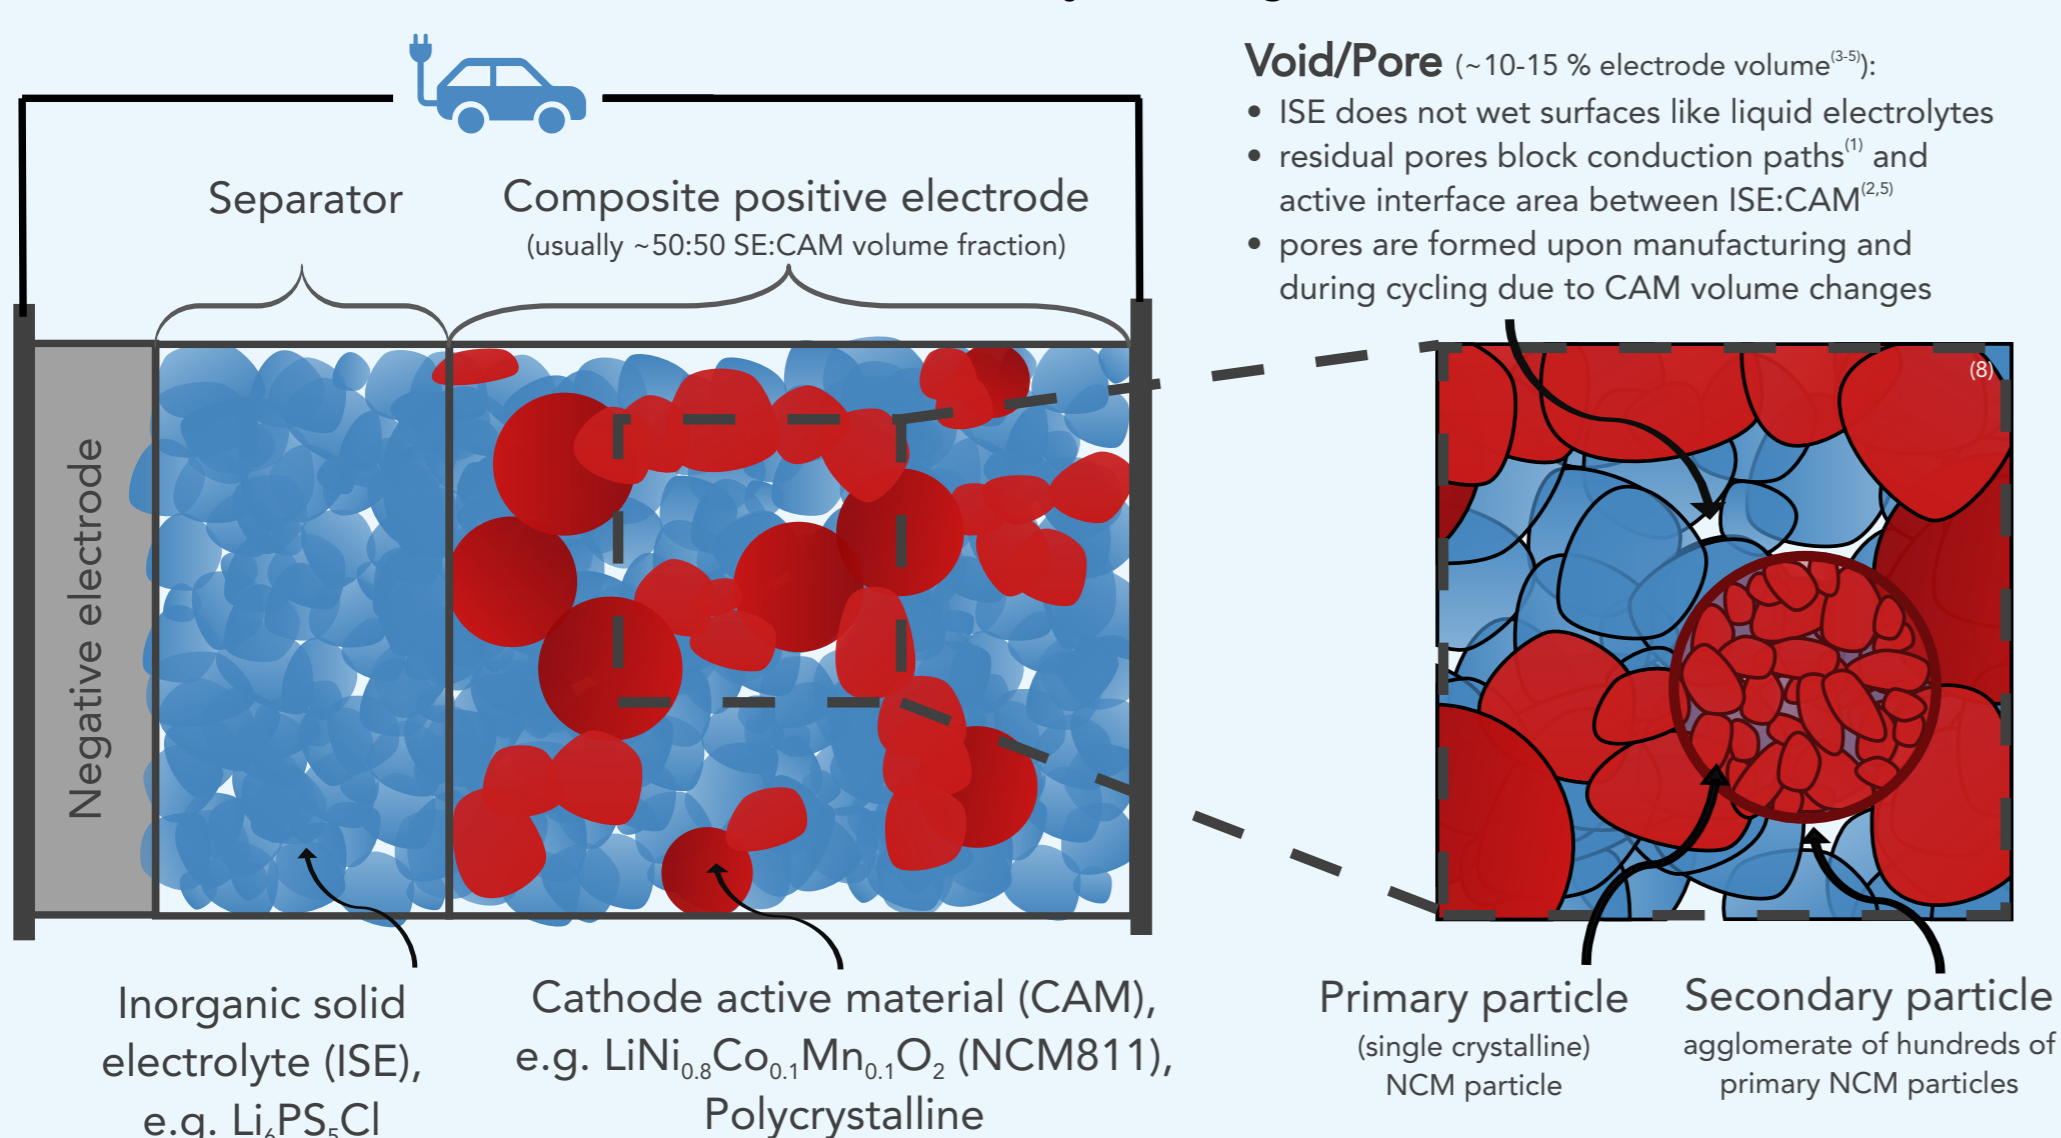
Void/Pore (~10-15 % electrode volume$^{(3-5)}$):
• ISE does not wet surfaces like liquid electrolytes
• residual pores block conduction paths$^{(1)}$ and active interface area between ISE:CAM$^{(2,5)}$
• pores are formed upon manufacturing and during cycling due to CAM volume changes

Separator

Composite positive electrode
(usually ~50:50 SE:CAM volume fraction)

Negative electrode

(8)

Inorganic solid electrolyte (ISE), e.g. $Li_6PS_5Cl$

Cathode active material (CAM), e.g. $LiNi_{0.8}Co_{0.1}Mn_{0.1}O_2$ (NCM811), Polycrystalline

Primary particle
(single crystalline)
NCM particle

Secondary particle
agglomerate of hundreds of primary NCM particles